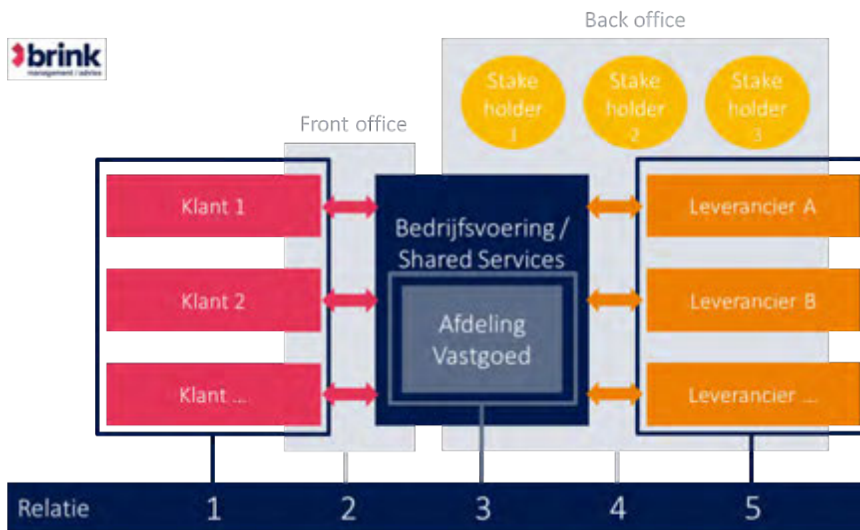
brink
management / advies

Back office

Stake holder 1

Stake holder 2

Stake holder 3

Front office

Klant 1

Klant 2

Klant ...

Bedrijfsvoering / Shared Services

Afdeling Vastgoed

Leverancier A

Leverancier B

Leverancier ...

Relatie 1 2 3 4 5